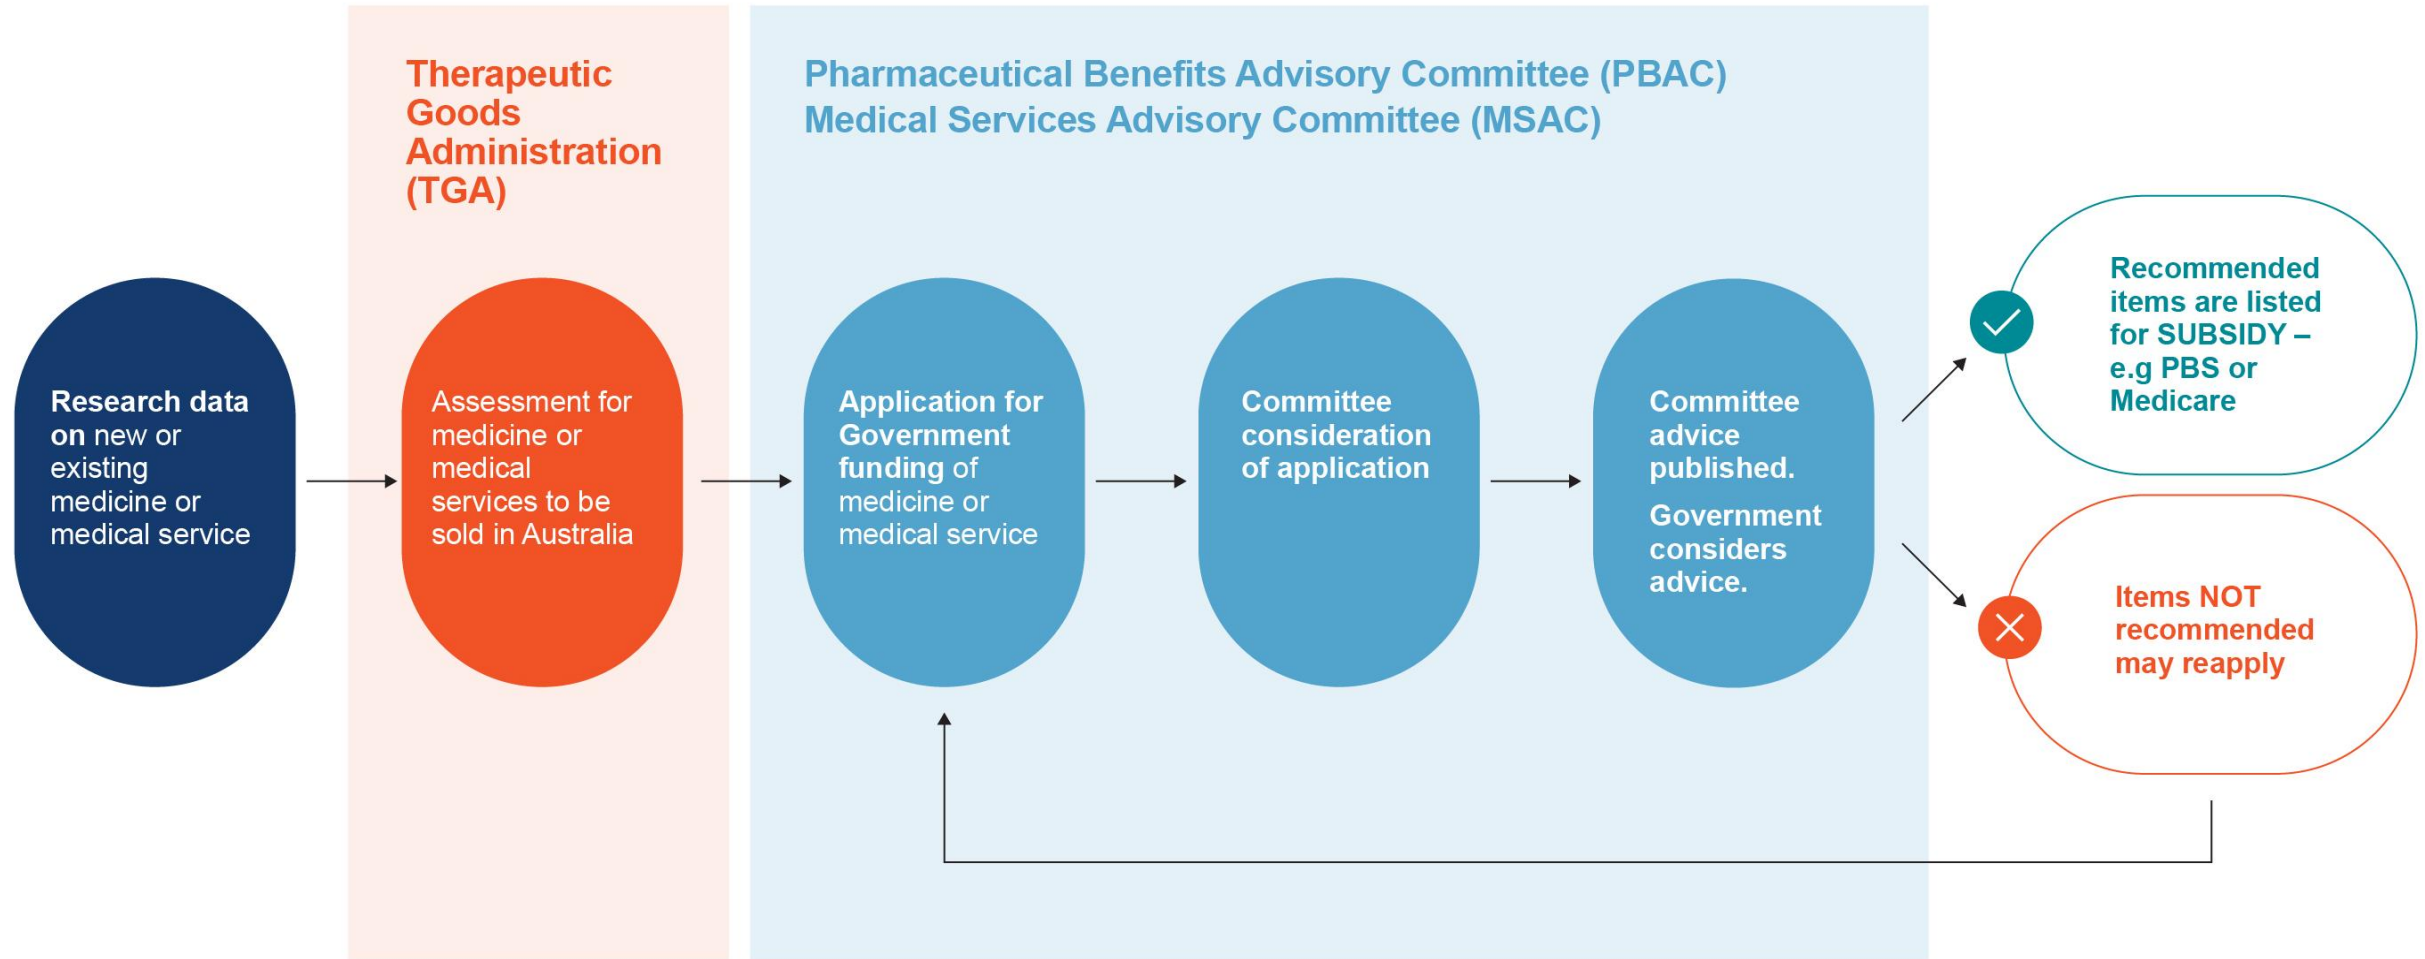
Therapeutic Goods Administration (TGA)

Pharmaceutical Benefits Advisory Committee (PBAC)
Medical Services Advisory Committee (MSAC)

Research data on new or existing medicine or medical service

Assessment for medicine or medical services to be sold in Australia

Application for Government funding of medicine or medical service

Committee consideration of application

Committee advice published.

Government considers advice.

Recommended items are listed for SUBSIDY – e.g PBS or Medicare

Items NOT recommended may reapply